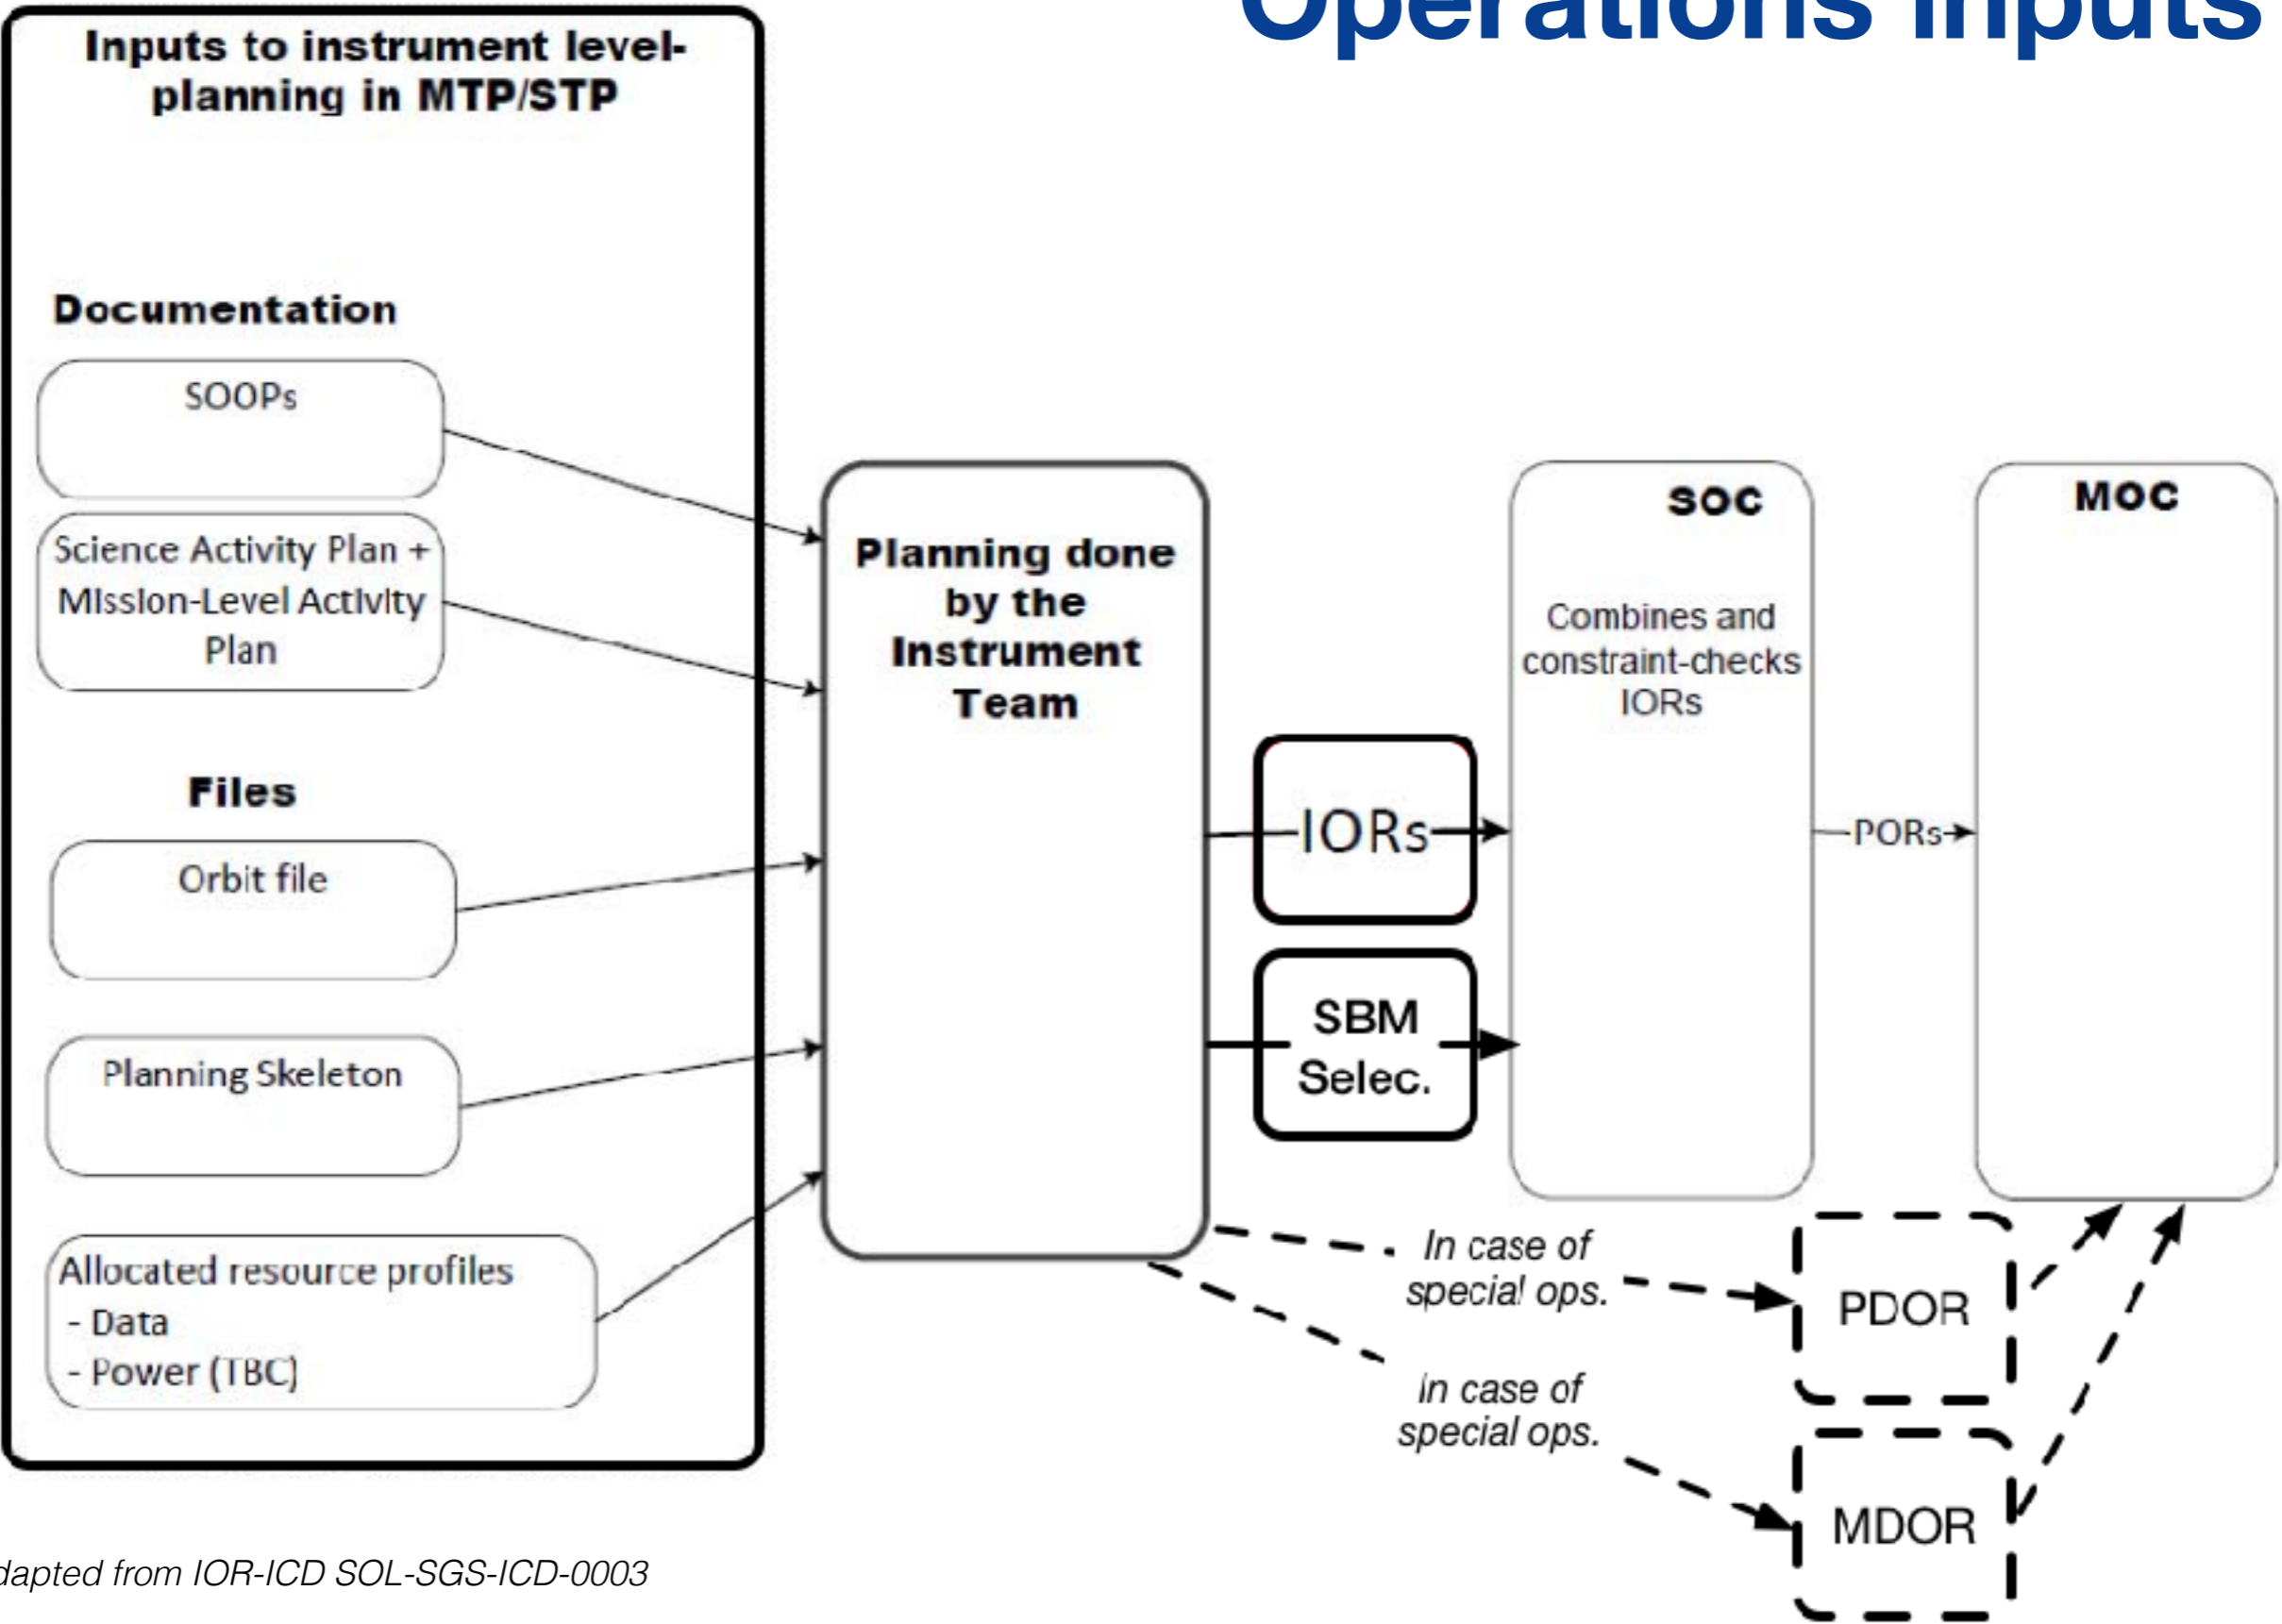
Operations inputs

Inputs to instrument level-planning in MTP/STP

Documentation

SOOPs

Science Activity Plan + MIssIon-Level ActIvIty Plan

Files

Orbit file

Planning Skeleton

Allocated resource profiles
- Data
- Power (TBC)

Planning done by the Instrument Team

IORs

SBM Selec.

SOC

Combines and constraint-checks IORs

PORs

MOC

In case of special ops.

In case of special ops.

PDOR

MDOR

dapted from IOR-ICD SOL-SGS-ICD-0003